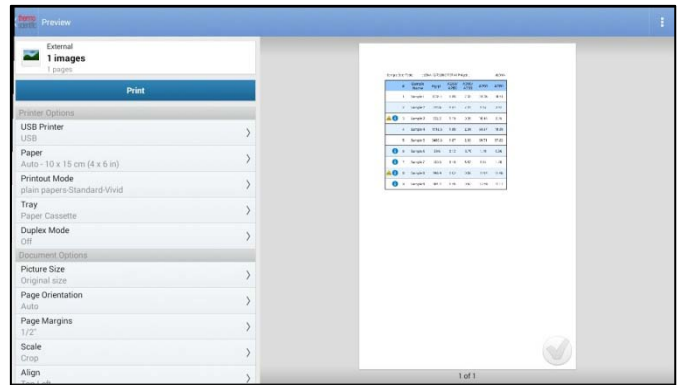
Preview

External
1 images
1 pages

Print

Printer Options

USB Printer
USB

Paper
Auto - 10 x 15 cm (4 x 6 in)

Printout Mode
plain papers-Standard-Vivid

Tray
Paper Cassette

Duplex Mode
Off

Document Options

Picture Size
Original size

Page Orientation
Auto

Page Margins
1/2"

Scale
Crop

Align
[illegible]

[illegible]

1 of 1